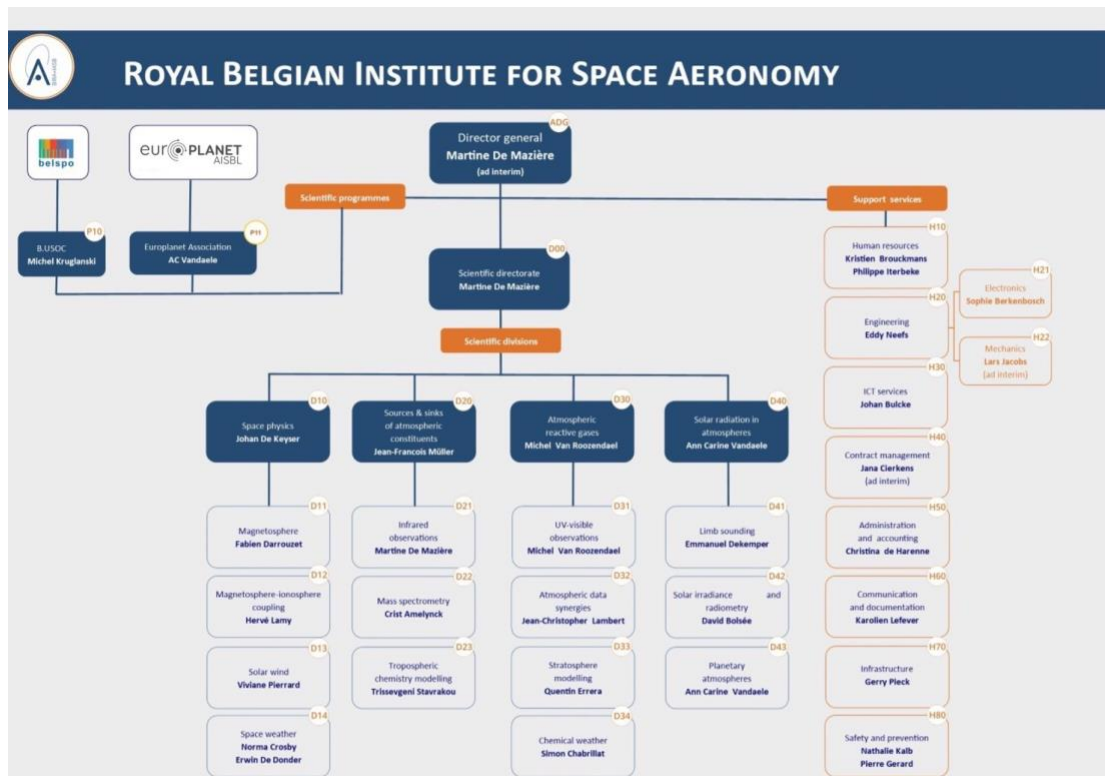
ROYAL BELGIAN INSTITUTE FOR SPACE AERONOMY

belspo

europlanet AISBL

ADG
Director general
Martine De Mazière
(ad interim)

Scientific programmes

Support services

P10
B.USOC
Michel Kruglanski

P11
Europlanet Association
AC Vandaele

D00
Scientific directorate
Martine De Mazière

Scientific divisions

D10
Space physics
Johan De Keyser

D20
Sources & sinks of atmospheric constituents
Jean-Francois Müller

D30
Atmospheric reactive gases
Michel Van Roozendael

D40
Solar radiation in atmospheres
Ann Carine Vandaele

D11
Magnetosphere
Fabien Darrouzet

D12
Magnetosphere-ionosphere coupling
Hervé Lamy

D13
Solar wind
Viviane Pierrard

D14
Space weather
Norma Crosby
Erwin De Donder

D21
Infrared observations
Martine De Mazière

D22
Mass spectrometry
Crist Amelynck

D23
Tropospheric chemistry modelling
Trissevgeni Stavrakou

D31
UV-visible observations
Michel Van Roozendael

D32
Atmospheric data synergies
Jean-Christopher Lambert

D33
Stratosphere modelling
Quentin Errera

D34
Chemical weather
Simon Chabrillat

D41
Limb sounding
Emmanuel Dekemper

D42
Solar irradiance and radiometry
David Bolsée

D43
Planetary atmospheres
Ann Carine Vandaele

H10
Human resources
Kristien Brouckmans
Philippe Iterbeke

H20
Engineering
Eddy Neefs

H21
Electronics
Sophie Berkenbosch

H22
Mechanics
Lars Jacobs
(ad interim)

H30
ICT services
Johan Buicke

H40
Contract management
Jana Cierkens
(ad interim)

H50
Administration and accounting
Christina de Harenne

H60
Communication and documentation
Karolien Lefever

H70
Infrastructure
Gerry Pieck

H80
Safety and prevention
Nathalie Kalb
Pierre Gerard